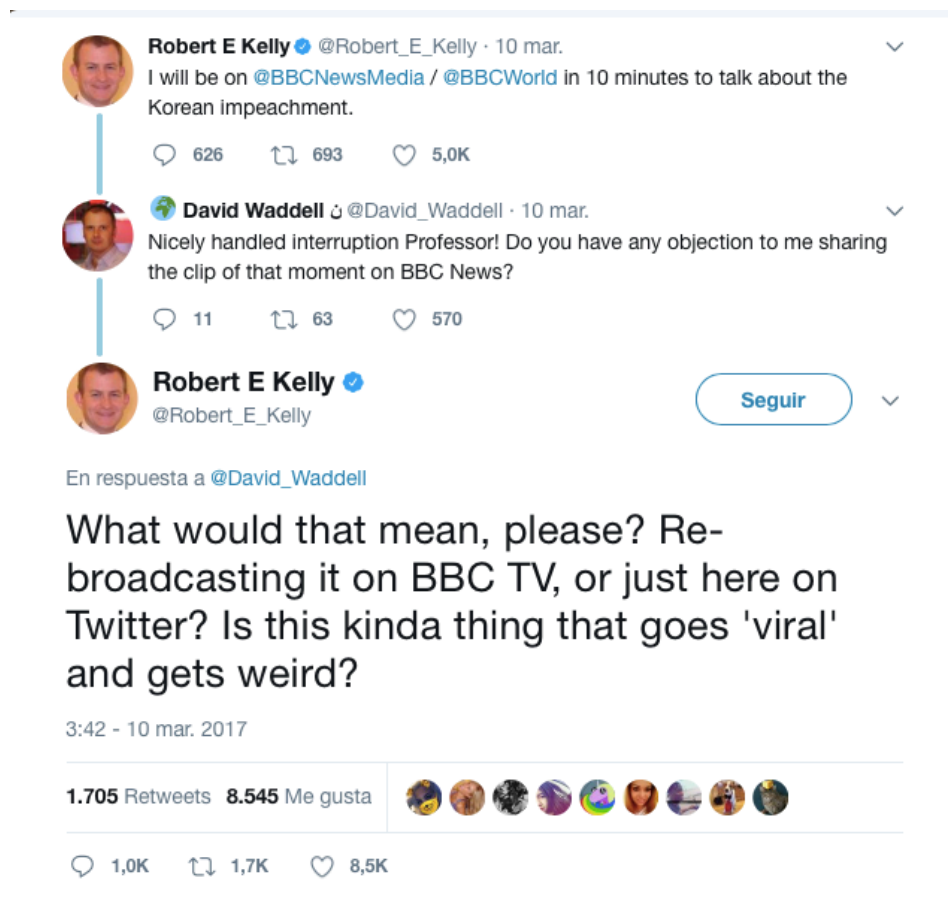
Robert E Kelly @Robert_E_Kelly · 10 mar.
I will be on @BBCNewsMedia / @BBCWorld in 10 minutes to talk about the Korean impeachment.

626 693 5,0K

David Waddell ὑ @David_Waddell · 10 mar.
Nicely handled interruption Professor! Do you have any objection to me sharing the clip of that moment on BBC News?

11 63 570

Robert E Kelly
@Robert_E_Kelly

Seguir

En respuesta a @David_Waddell

What would that mean, please? Re-broadcasting it on BBC TV, or just here on Twitter? Is this kinda thing that goes 'viral' and gets weird?

3:42 - 10 mar. 2017

1.705 Retweets 8.545 Me gusta

1,0K 1,7K 8,5K